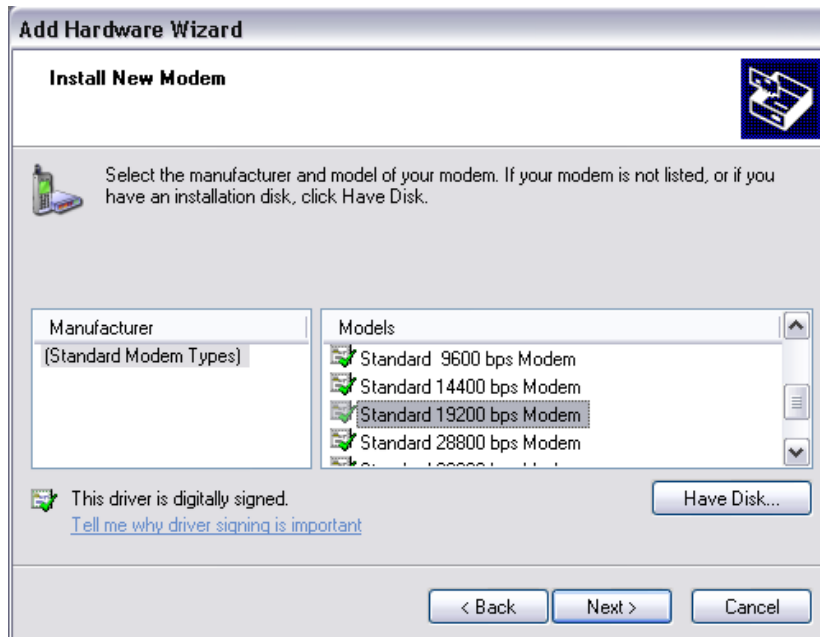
Add Hardware Wizard

Install New Modem

Select the manufacturer and model of your modem. If your modem is not listed, or if you have an installation disk, click Have Disk.

| Manufacturer |
|---|
| (Standard Modem Types) |

| Models |
|---|
| Standard 9600 bps Modem |
| Standard 14400 bps Modem |
| Standard 19200 bps Modem |
| Standard 28800 bps Modem |
| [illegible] |

This driver is digitally signed.
Tell me why driver signing is important

Have Disk...

< Back
Next >
Cancel